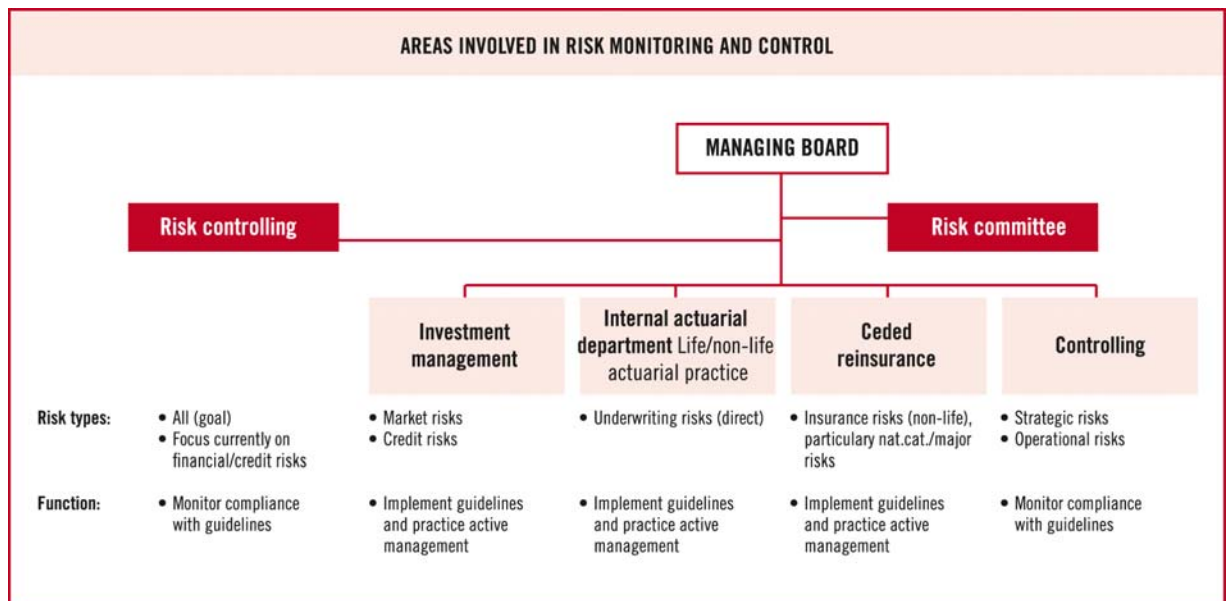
AREAS INVOLVED IN RISK MONITORING AND CONTROL

MANAGING BOARD

Risk controlling

Risk committee

Investment management

Internal actuarial department Life/non-life actuarial practice

Ceded reinsurance

Controlling

Risk types:
• All (goal)
• Focus currently on financial/credit risks

• Market risks
• Credit risks

• Underwriting risks (direct)

• Insurance risks (non-life), particulary nat.cat./major risks

• Strategic risks
• Operational risks

Function:
• Monitor compliance with guidelines

• Implement guidelines and practice active management

• Implement guidelines and practice active management

• Implement guidelines and practice active management

• Monitor compliance with guidelines